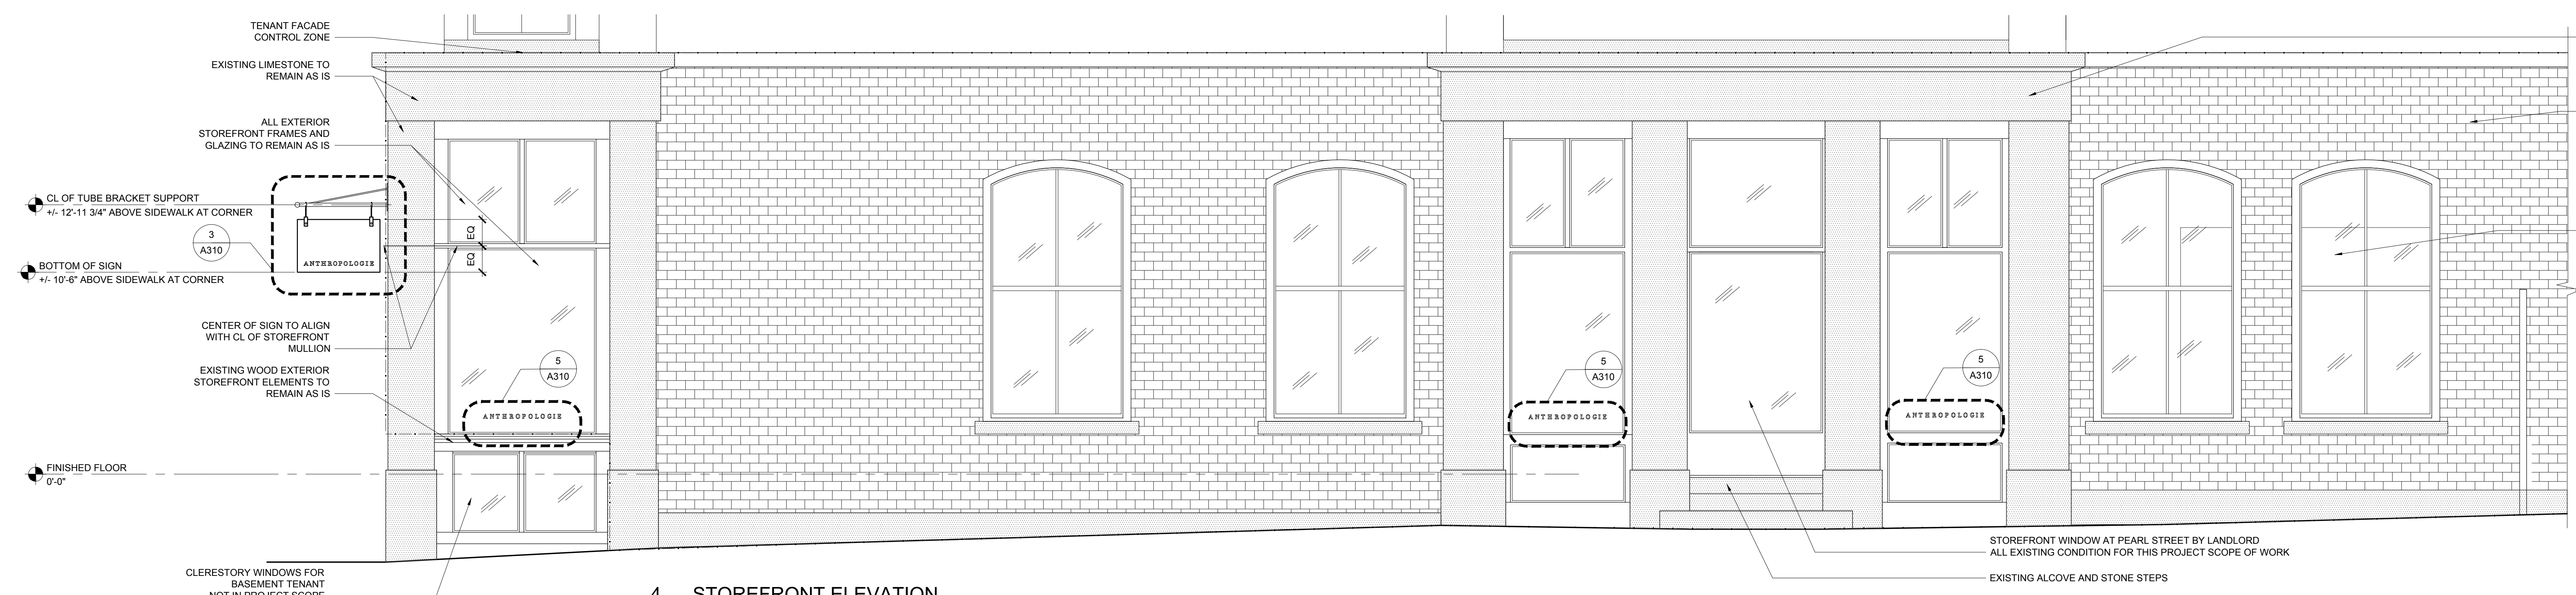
TENANT FACADE CONTROL ZONE

EXISTING LIMESTONE TO REMAIN AS IS

ALL EXTERIOR STOREFRONT FRAMES AND GLAZING TO REMAIN AS IS

CL OF TUBE BRACKET SUPPORT
+/- 12'-11 3/4" ABOVE SIDEWALK AT CORNER

3
A310

BOTTOM OF SIGN
+/- 10'-6" ABOVE SIDEWALK AT CORNER

ANTHROPOLOGIE

EQ

EQ

CENTER OF SIGN TO ALIGN WITH CL OF STOREFRONT MULLION

EXISTING WOOD EXTERIOR STOREFRONT ELEMENTS TO REMAIN AS IS

5
A310

ANTHROPOLOGIE

5
A310

ANTHROPOLOGIE

5
A310

ANTHROPOLOGIE

FINISHED FLOOR
0'-0"

CLERESTORY WINDOWS FOR BASEMENT TENANT
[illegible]

4 STOREFRONT ELEVATION

STOREFRONT WINDOW AT PEARL STREET BY LANDLORD
ALL EXISTING CONDITION FOR THIS PROJECT SCOPE OF WORK

EXISTING ALCOVE AND STONE STEPS